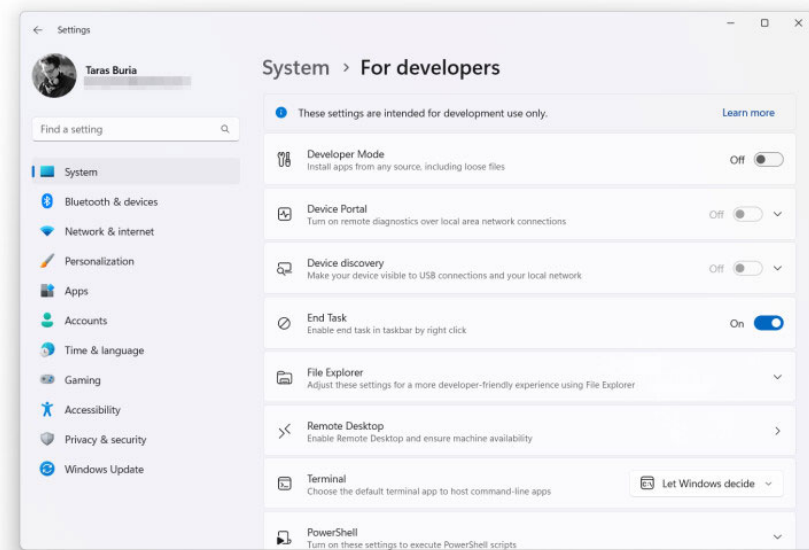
Settings

Taras Buria

Find a setting

System
Bluetooth & devices
Network & internet
Personalization
Apps
Accounts
Time & language
Gaming
Accessibility
Privacy & security
Windows Update

System › For developers

These settings are intended for development use only.
Learn more

Developer Mode
Install apps from any source, including loose files
Off

Device Portal
Turn on remote diagnostics over local area network connections
Off

Device discovery
Make your device visible to USB connections and your local network
Off

End Task
Enable end task in taskbar by right click
On

File Explorer
Adjust these settings for a more developer-friendly experience using File Explorer

Remote Desktop
Enable Remote Desktop and ensure machine availability

Terminal
Choose the default terminal app to host command-line apps
Let Windows decide

PowerShell
Turn on these settings to execute PowerShell scripts